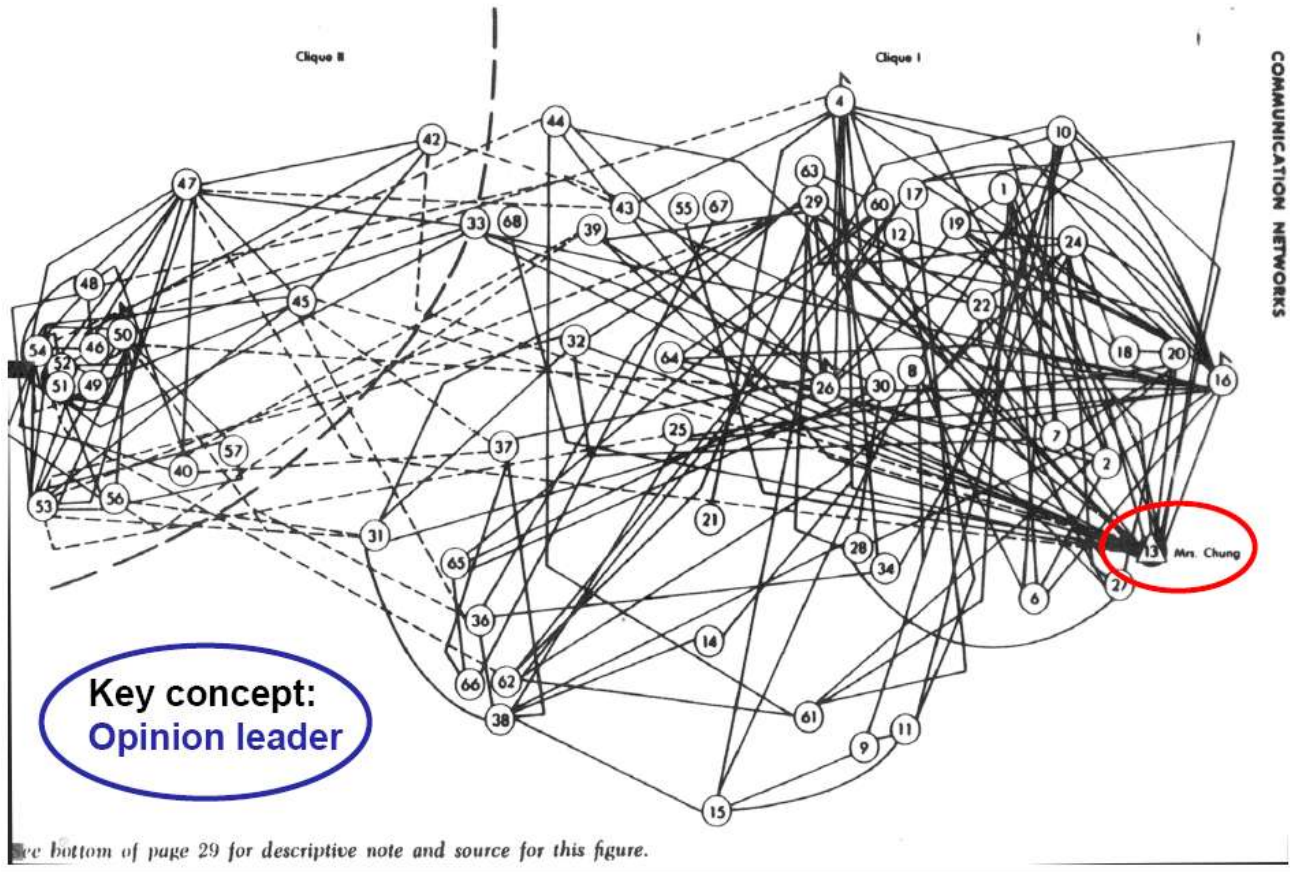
Clique II

Clique I

COMMUNICATION NETWORKS

4 10 42 44 63 47 29 60 17 1 55 67 19 33 68 43 12 39 24 48 45 22 50 32 54 46 64 18 20 52 26 30 8 16 51 49 7 25 37 2 57 40 53 56 21 31 13 Mrs. Chung 28 65 34 6 27 36 14 66 62 38 61 11 9 15

Key concept:
Opinion leader

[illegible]ee bottom of page 29 for descriptive note and source for this figure.